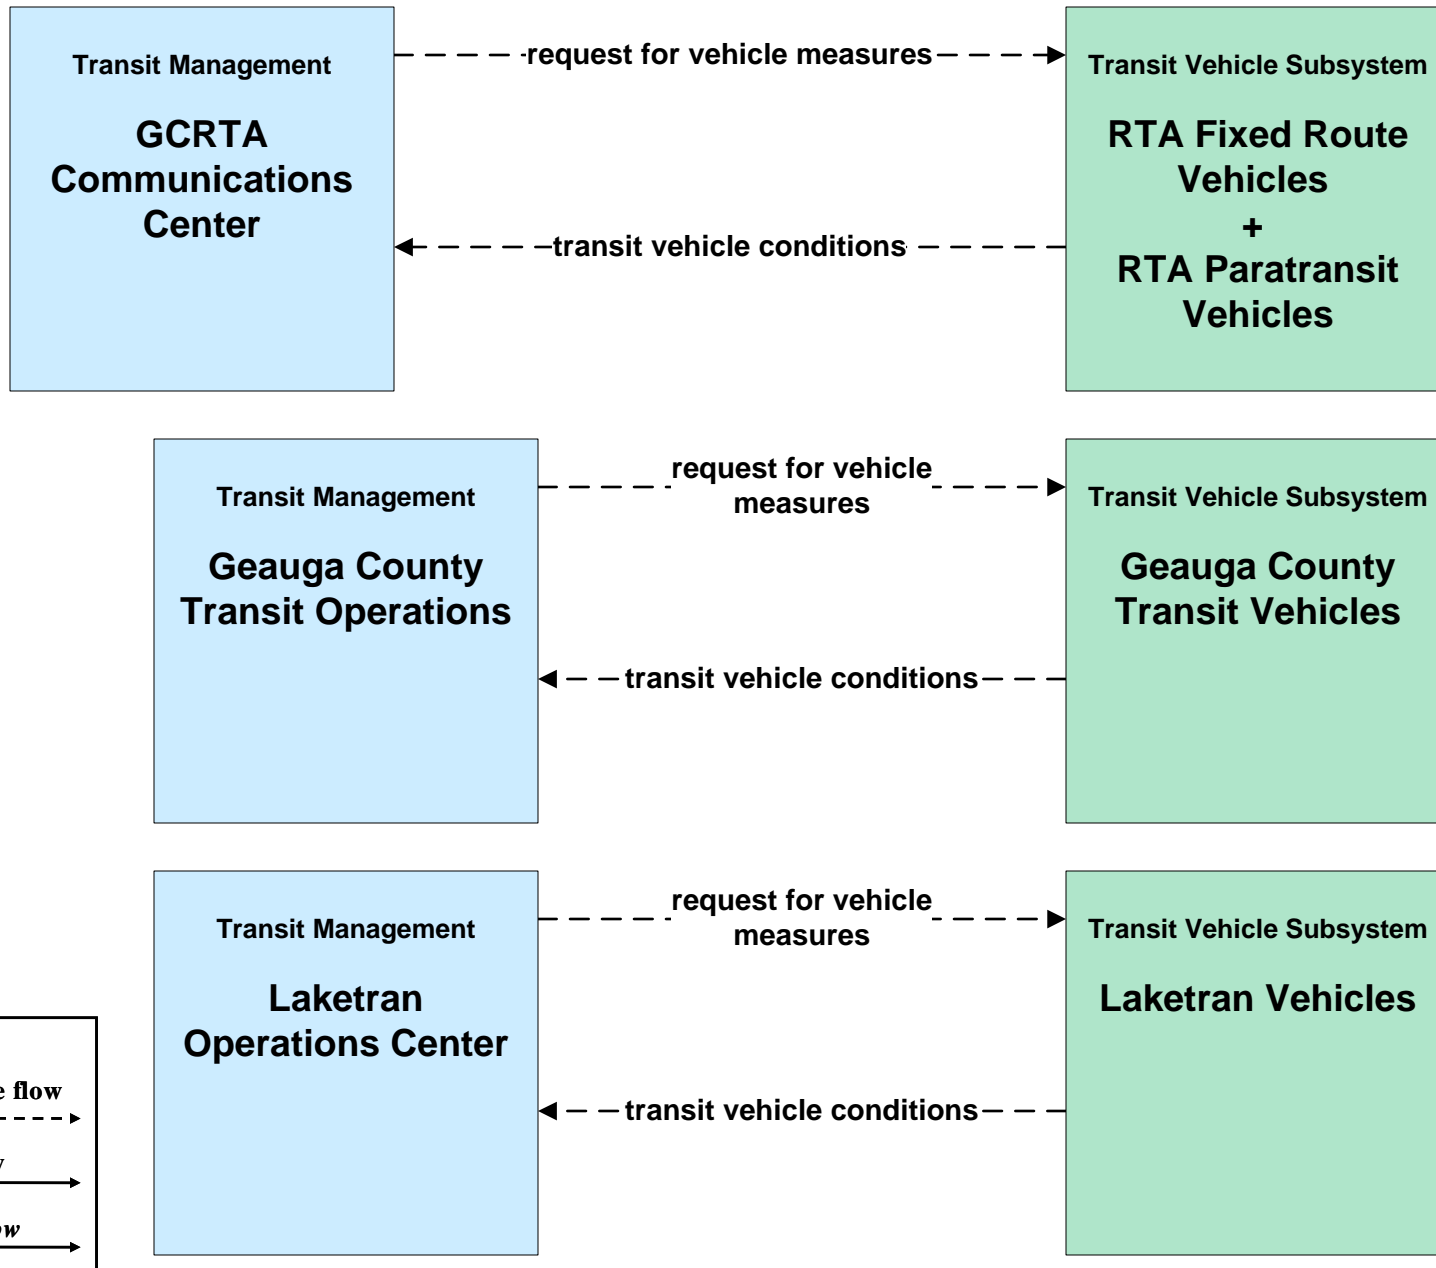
Transit Management

GCRTA Communications Center

request for vehicle measures

transit vehicle conditions

Transit Vehicle Subsystem

RTA Fixed Route Vehicles
+
RTA Paratransit Vehicles

Transit Management

Geauga County Transit Operations

request for vehicle measures

transit vehicle conditions

Transit Vehicle Subsystem

Geauga County Transit Vehicles

Transit Management

Laketran Operations Center

request for vehicle measures

transit vehicle conditions

Transit Vehicle Subsystem

Laketran Vehicles

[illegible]e flow

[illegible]

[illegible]w